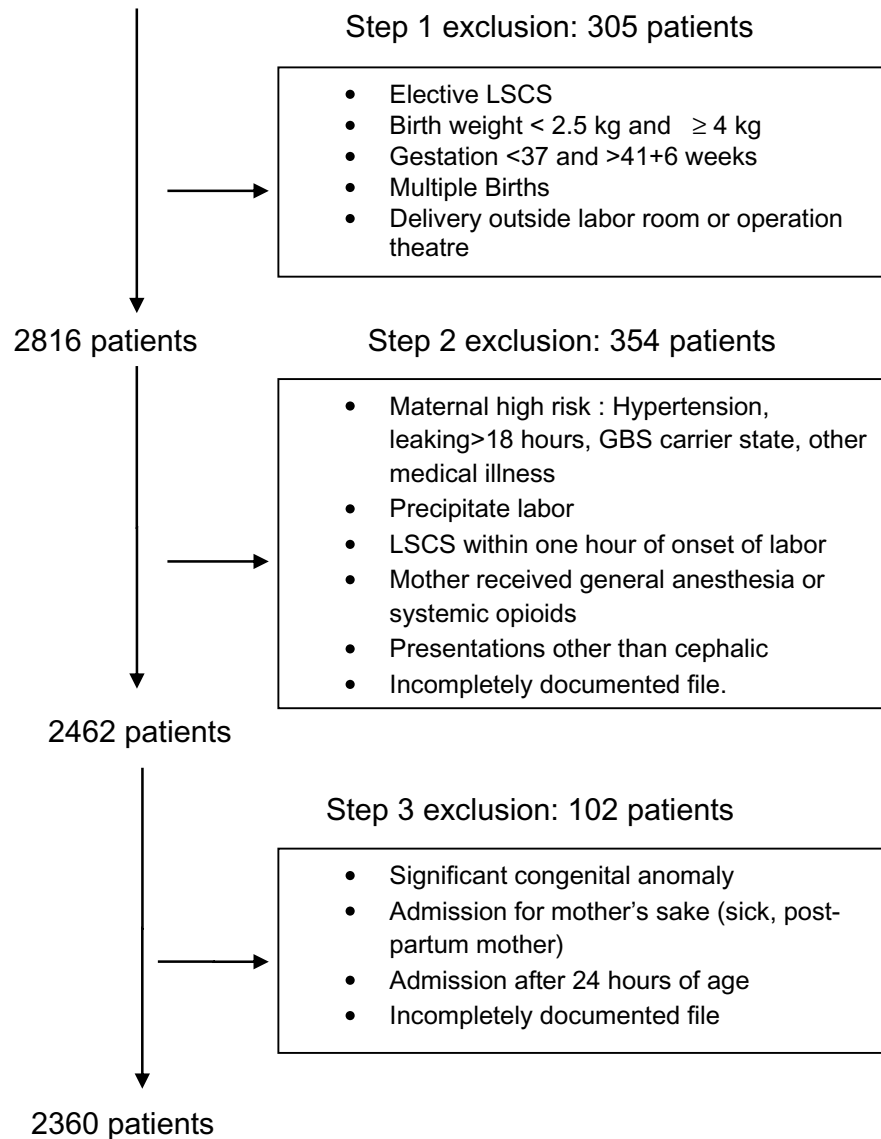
Step 1 exclusion: 305 patients

- Elective LSCS
- Birth weight < 2.5 kg and $\geq$ 4 kg
- Gestation <37 and >41+6 weeks
- Multiple Births
- Delivery outside labor room or operation theatre

2816 patients

Step 2 exclusion: 354 patients

- Maternal high risk : Hypertension, leaking>18 hours, GBS carrier state, other medical illness
- Precipitate labor
- LSCS within one hour of onset of labor
- Mother received general anesthesia or systemic opioids
- Presentations other than cephalic
- Incompletely documented file.

2462 patients

Step 3 exclusion: 102 patients

- Significant congenital anomaly
- Admission for mother's sake (sick, postpartum mother)
- Admission after 24 hours of age
- Incompletely documented file

2360 patients